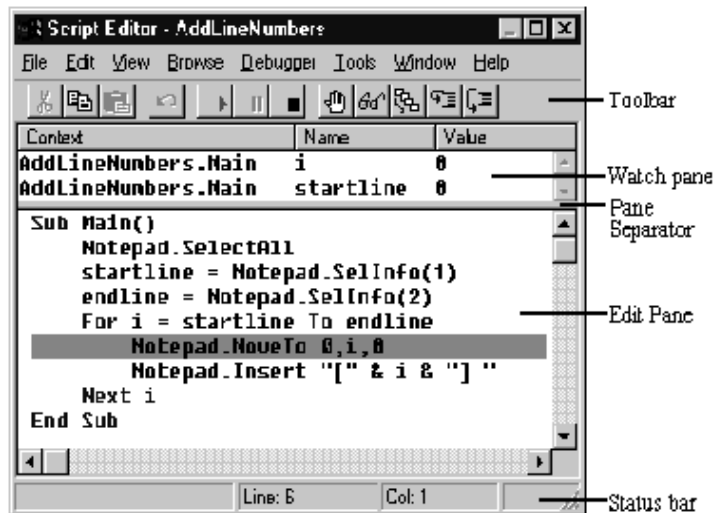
Script Editor - AddLineNumbers

File Edit View Browse Debugger Tools Window Help

Toolbar

| Context | Name | Value |
|---|---|---|
| AddLineNumbers.Main | i | 0 |
| AddLineNumbers.Main | startline | 0 |

Watch pane

Pane Separator

Sub Main()
Notepad.SelectAll
startline = Notepad.SelInfo(1)
endline = Notepad.SelInfo(2)
For i = startline To endline
Notepad.MoveTo 0,i,0
Notepad.Insert "[" & i & "] "
Next i
End Sub

Edit Pane

Line: 6 Col: 1

Status bar